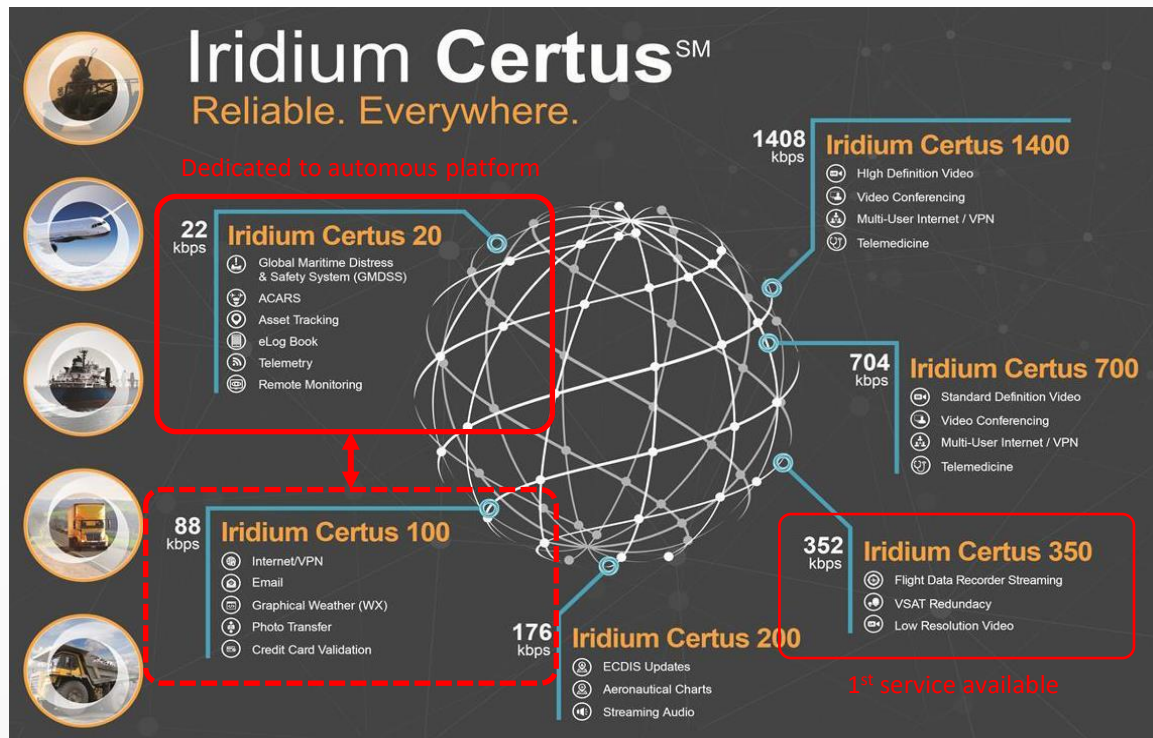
Iridium Certus$^{SM}$
Reliable. Everywhere.

Dedicated to automous platform

22 kbps
Iridium Certus 20
Global Maritime Distress & Safety System (GMDSS)
ACARS
Asset Tracking
eLog Book
Telemetry
Remote Monitoring

1408 kbps
Iridium Certus 1400
High Definition Video
Video Conferencing
Multi-User Internet / VPN
Telemedicine

704 kbps
Iridium Certus 700
Standard Definition Video
Video Conferencing
Multi-User Internet / VPN
Telemedicine

88 kbps
Iridium Certus 100
Internet/VPN
Email
Graphical Weather (WX)
Photo Transfer
Credit Card Validation

352 kbps
Iridium Certus 350
Flight Data Recorder Streaming
VSAT Redundacy
Low Resolution Video

176 kbps
Iridium Certus 200
ECDIS Updates
Aeronautical Charts
Streaming Audio

1$^{st}$ service available